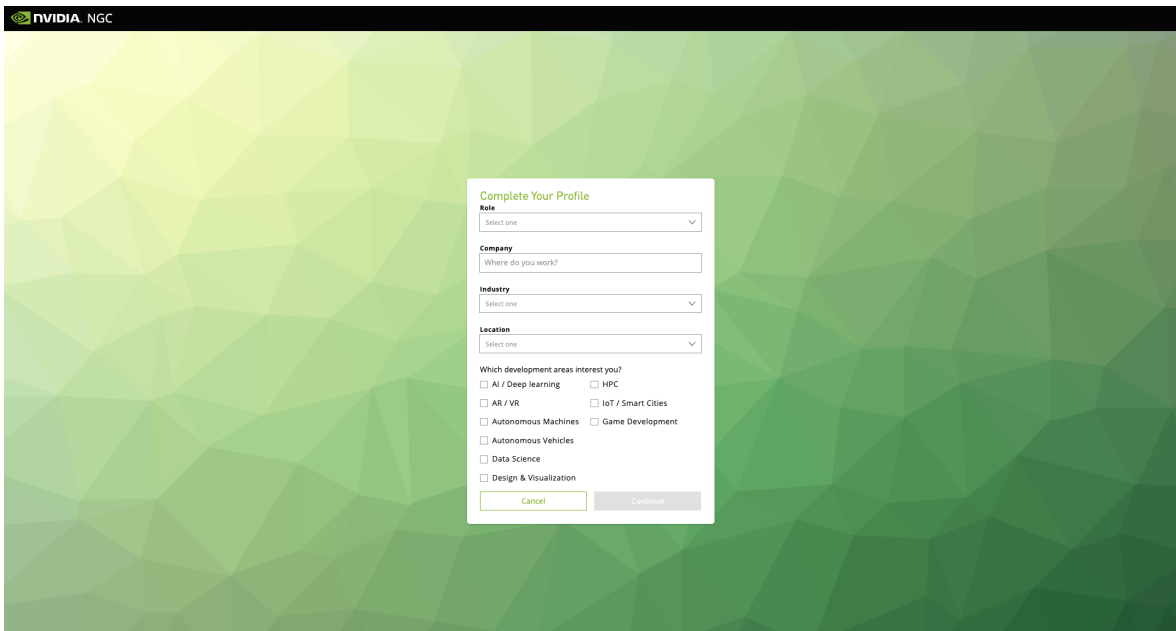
NVIDIA. NGC

Complete Your Profile

Role
Select one

Company
Where do you work?

Industry
Select one

Location
Select one

Which development areas interest you?

AI / Deep learning
HPC
AR / VR
IoT / Smart Cities
Autonomous Machines
Game Development
Autonomous Vehicles
Data Science
Design & Visualization

Cancel
Continue